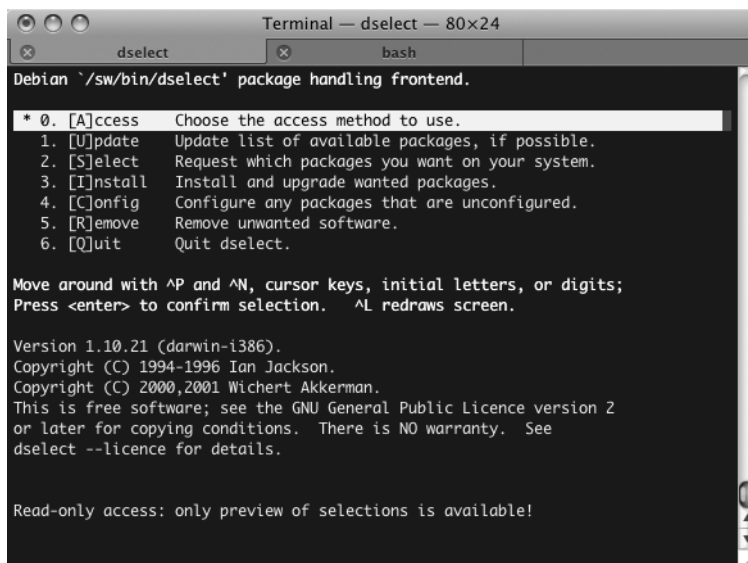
Terminal — dselect — 80×24

dselect

bash

Debian `/sw/bin/dselect' package handling frontend.

* 0. [A]ccess Choose the access method to use.
1. [U]pdate Update list of available packages, if possible.
2. [S]elect Request which packages you want on your system.
3. [I]nstall Install and upgrade wanted packages.
4. [C]onfig Configure any packages that are unconfigured.
5. [R]emove Remove unwanted software.
6. [Q]uit Quit dselect.

Move around with ^P and ^N, cursor keys, initial letters, or digits;
Press <enter> to confirm selection. ^L redraws screen.

Version 1.10.21 (darwin-i386).
Copyright (C) 1994-1996 Ian Jackson.
Copyright (C) 2000,2001 Wichert Akkerman.
This is free software; see the GNU General Public Licence version 2
or later for copying conditions. There is NO warranty. See
dselect --licence for details.

Read-only access: only preview of selections is available!